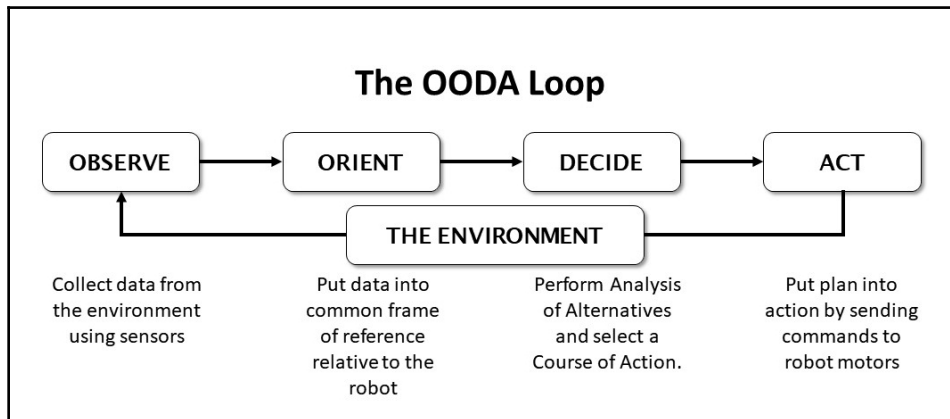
The OODA Loop

OBSERVE

ORIENT

DECIDE

ACT

THE ENVIRONMENT

Collect data from the environment using sensors

Put data into common frame of reference relative to the robot

Perform Analysis of Alternatives and select a Course of Action.

Put plan into action by sending commands to robot motors